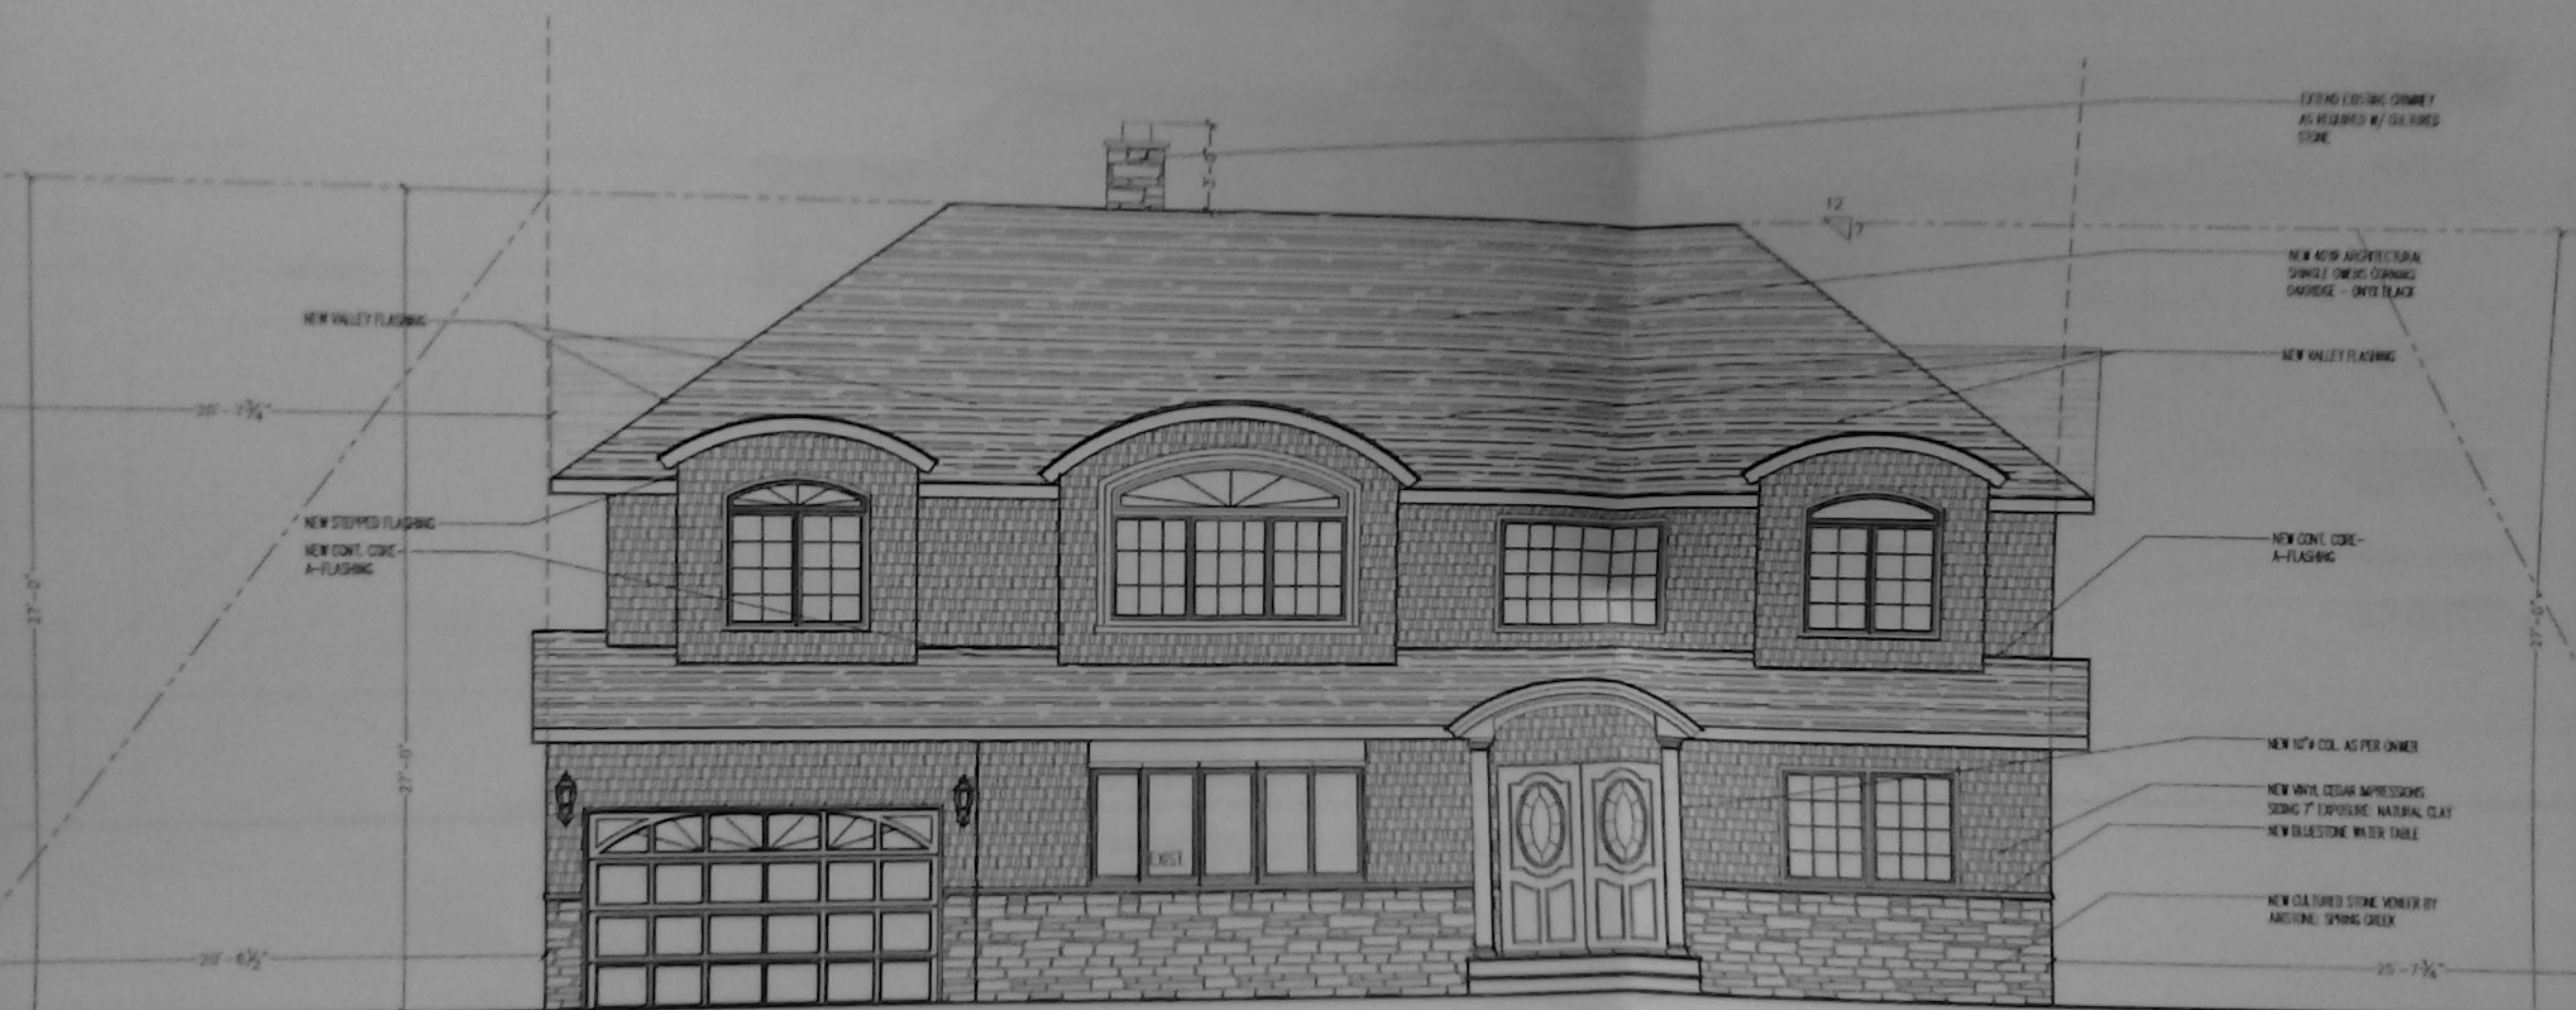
EXTEND EXISTING CHIMNEY AS REQUIRED W/ CULTURED STONE

12
7

NEW 40YR ARCHITECTURAL SHINGLE OWENS CORNING OAKRIDGE – ONYX BLACK

NEW VALLEY FLASHING

NEW VALLEY FLASHING

20'-7¾"

NEW STEPPED FLASHING

NEW CONT. CORE-A-FLASHING

NEW CONT. CORE-A-FLASHING

27'-0"

27'-0"

27'-0"

NEW 10"Ø COL. AS PER OWNER

NEW VINYL CEDAR IMPRESSIONS SIDING 7" EXPOSURE: NATURAL CLAY

NEW BLUESTONE WATER TABLE

EXIST.

NEW CULTURED STONE VENEER BY ARISTONE: SPRING CREEK

20'-6½"

25'-7¾"